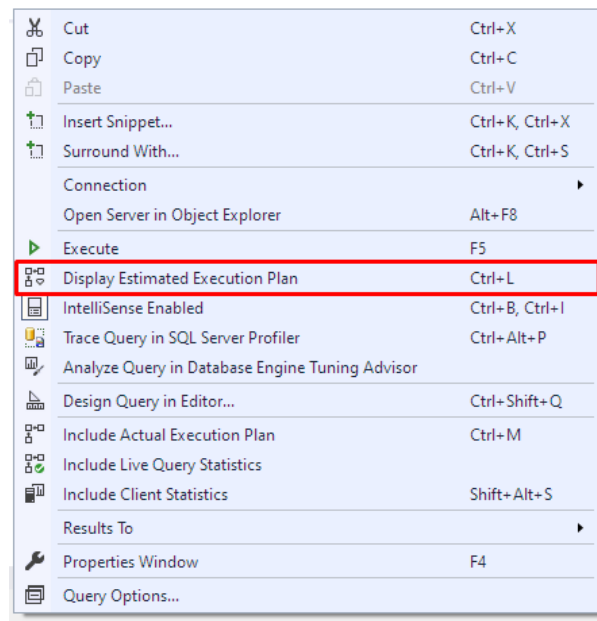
Cut Ctrl+X
Copy Ctrl+C
Paste Ctrl+V
Insert Snippet... Ctrl+K, Ctrl+X
Surround With... Ctrl+K, Ctrl+S
Connection
Open Server in Object Explorer Alt+F8
Execute F5
Display Estimated Execution Plan Ctrl+L
IntelliSense Enabled Ctrl+B, Ctrl+I
Trace Query in SQL Server Profiler Ctrl+Alt+P
Analyze Query in Database Engine Tuning Advisor
Design Query in Editor... Ctrl+Shift+Q
Include Actual Execution Plan Ctrl+M
Include Live Query Statistics
Include Client Statistics Shift+Alt+S
Results To
Properties Window F4
Query Options...